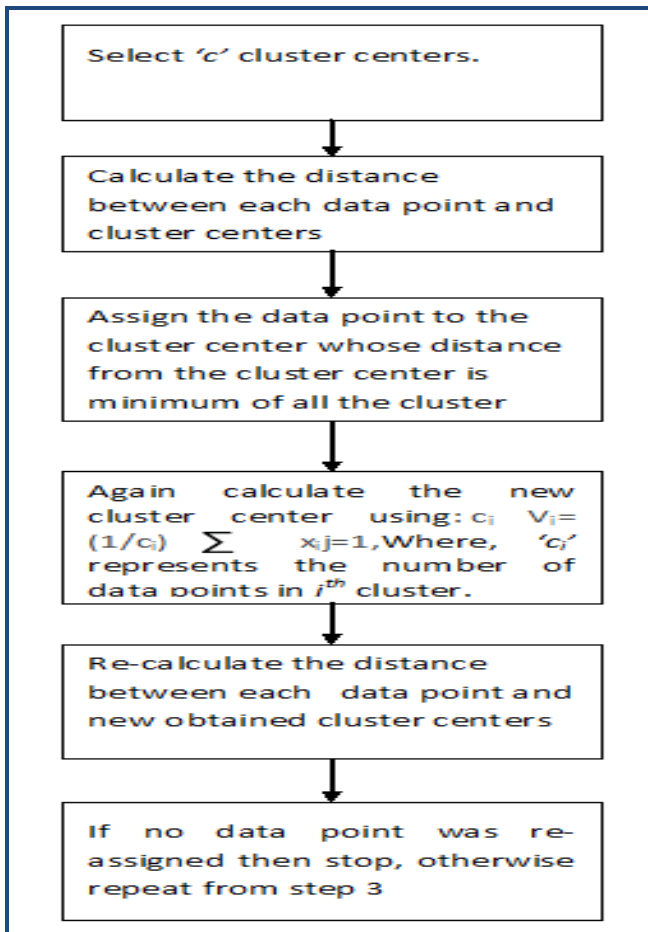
Select 'c' cluster centers.

Calculate the distance between each data point and cluster centers

Assign the data point to the cluster center whose distance from the cluster center is minimum of all the cluster

Again calculate the new cluster center using: $c_i$ $V_i = (1/c_i) \sum x_i j=1$, Where, '$c_i$' represents the number of data points in $i^{th}$ cluster.

Re-calculate the distance between each data point and new obtained cluster centers

If no data point was re-assigned then stop, otherwise repeat from step 3